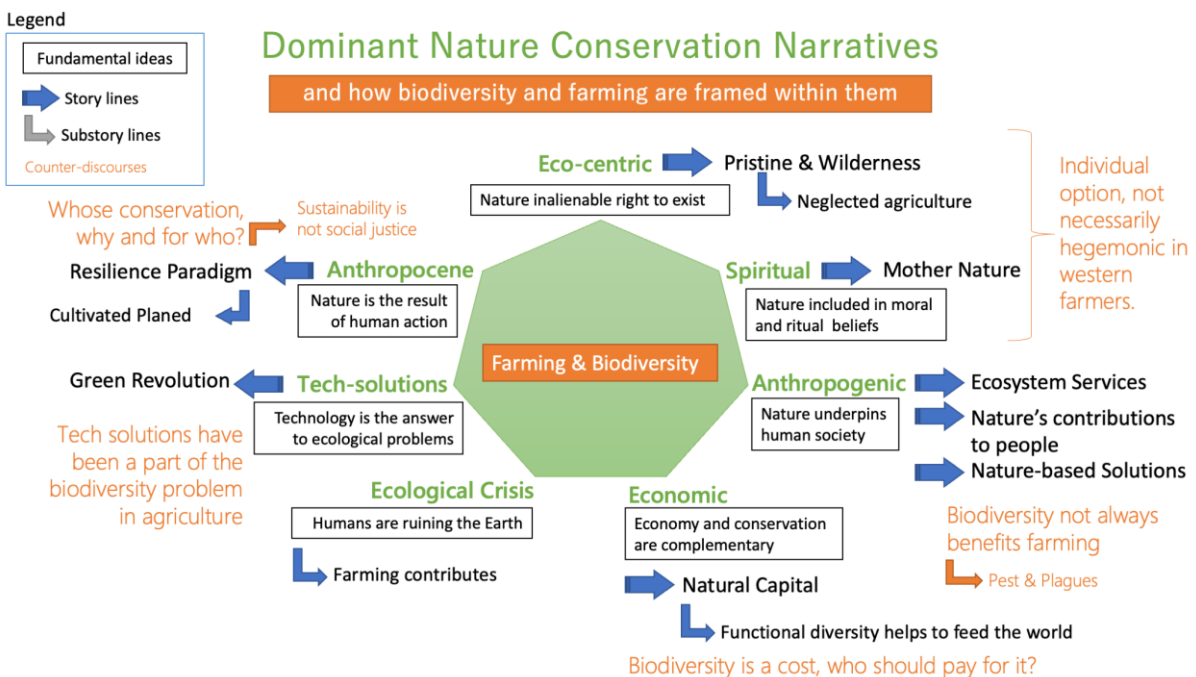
Legend

Fundamental ideas

Story lines

Substory lines

Counter-discourses

Dominant Nature Conservation Narratives

and how biodiversity and farming are framed within them

Eco-centric

Nature inalienable right to exist

Pristine & Wilderness

Neglected agriculture

Individual option, not necessarily hegemonic in western farmers.

Whose conservation, why and for who?

Sustainability is not social justice

Resilience Paradigm

Anthropocene

Nature is the result of human action

Cultivated Planed

Spiritual

Mother Nature

Nature included in moral and ritual beliefs

Farming & Biodiversity

Green Revolution

Tech-solutions

Technology is the answer to ecological problems

Tech solutions have been a part of the biodiversity problem in agriculture

Anthropogenic

Nature underpins human society

Ecosystem Services

Nature's contributions to people

Nature-based Solutions

Ecological Crisis

Humans are ruining the Earth

Farming contributes

Economic

Economy and conservation are complementary

Natural Capital

Functional diversity helps to feed the world

Biodiversity not always benefits farming

Pest & Plagues

Biodiversity is a cost, who should pay for it?